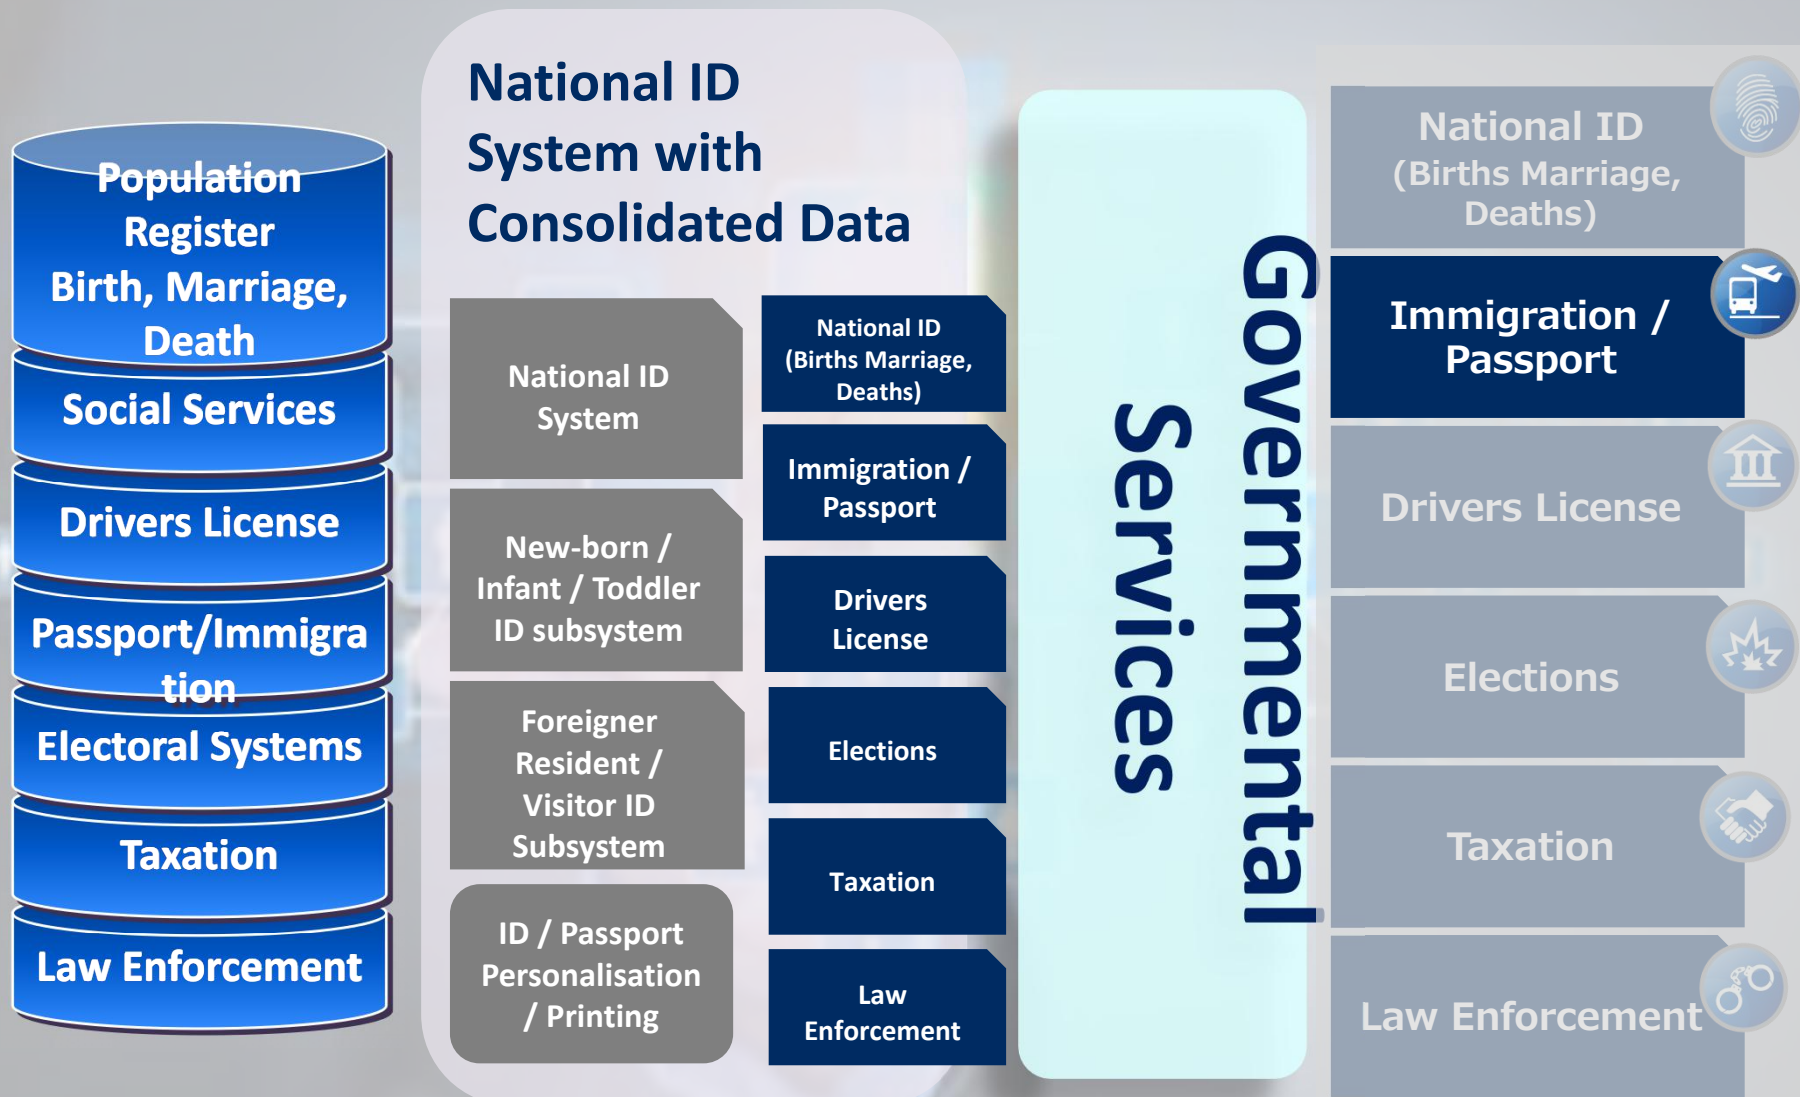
Population Register Birth, Marriage, Death

Social Services

Drivers License

Passport/Immigration

Electoral Systems

Taxation

Law Enforcement

National ID System with Consolidated Data

National ID System

New-born / Infant / Toddler ID subsystem

Foreigner Resident / Visitor ID Subsystem

ID / Passport Personalisation / Printing

National ID (Births Marriage, Deaths)

Immigration / Passport

Drivers License

Elections

Taxation

Law Enforcement

Governmental Services

National ID (Births Marriage, Deaths)

Immigration / Passport

Drivers License

Elections

Taxation

Law Enforcement